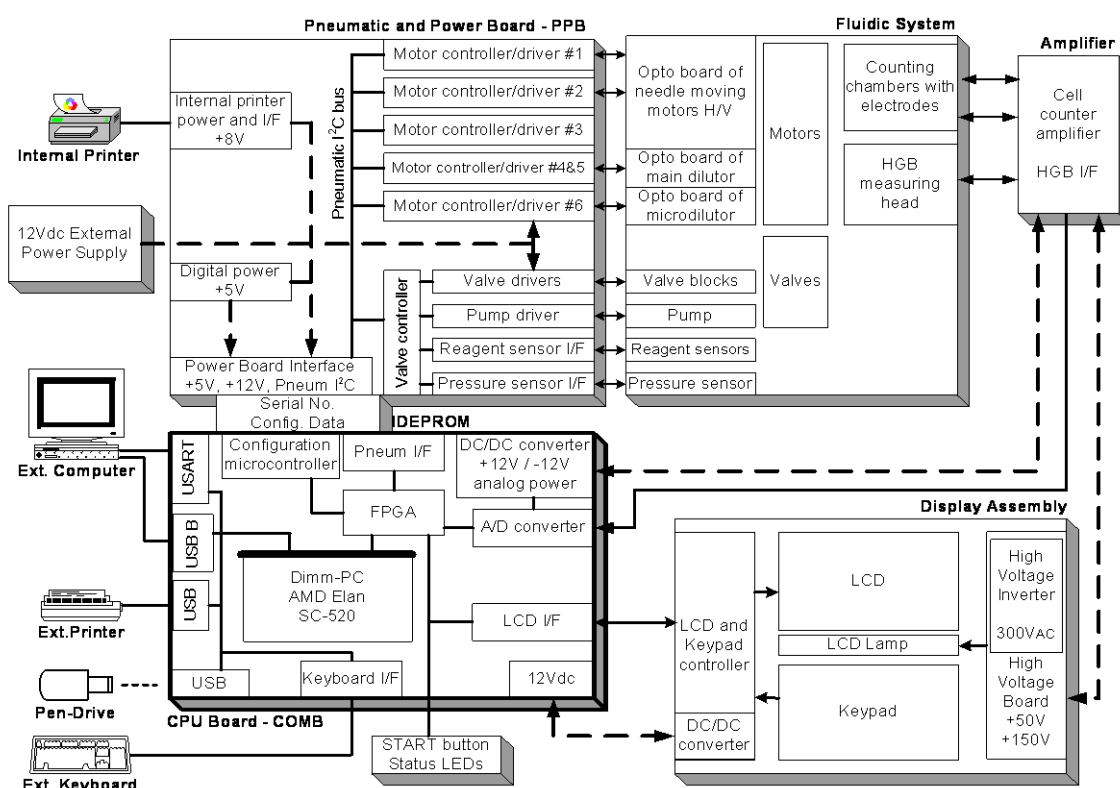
Pneumatic and Power Board - PPB

Fluidic System

Amplifier

Internal Printer

Internal printer power and I/F +8V

Pneumatic I$^2$C bus

Motor controller/driver #1

Motor controller/driver #2

Motor controller/driver #3

Motor controller/driver #4&5

Motor controller/driver #6

Opto board of needle moving motors H/V

Opto board of main dilutor

Opto board of microdilutor

Motors

Counting chambers with electrodes

HGB measuring head

Cell counter amplifier

HGB I/F

12Vdc External Power Supply

Digital power +5V

Valve controller

Valve drivers

Pump driver

Reagent sensor I/F

Pressure sensor I/F

Valve blocks

Pump

Reagent sensors

Pressure sensor

Valves

Power Board Interface +5V, +12V, Pneum I$^2$C

Serial No. Config. Data

IDEPROM

Ext. Computer

USART

Configuration microcontroller

Pneum I/F

DC/DC converter +12V / -12V analog power

FPGA

A/D converter

USB B

Dimm-PC AMD Elan SC-520

Display Assembly

LCD

High Voltage Inverter

300VAC

Ext.Printer

USB

LCD I/F

LCD and Keypad controller

LCD Lamp

High Voltage Board +50V +150V

Pen-Drive

USB

Keyboard I/F

12Vdc

Keypad

CPU Board - COMB

DC/DC converter

START button Status LEDs

Ext. Keyboard